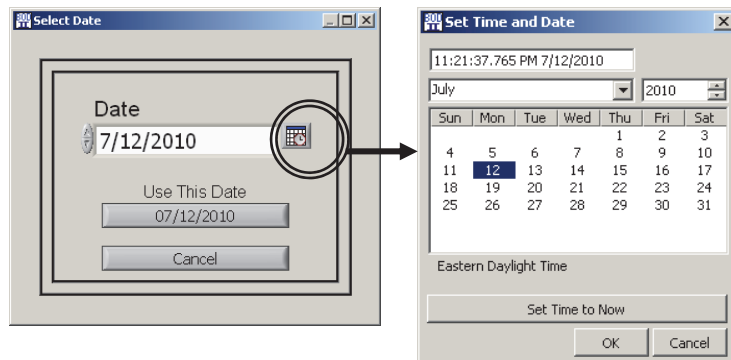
Select Date

Date
7/12/2010

Use This Date
07/12/2010

Cancel

Set Time and Date

11:21:37.765 PM 7/12/2010

July 2010

| Sun | Mon | Tue | Wed | Thu | Fri | Sat |
|---|---|---|---|---|---|---|
| | | | | 1 | 2 | 3 |
| 4 | 5 | 6 | 7 | 8 | 9 | 10 |
| 11 | 12 | 13 | 14 | 15 | 16 | 17 |
| 18 | 19 | 20 | 21 | 22 | 23 | 24 |
| 25 | 26 | 27 | 28 | 29 | 30 | 31 |

Eastern Daylight Time

Set Time to Now

OK Cancel